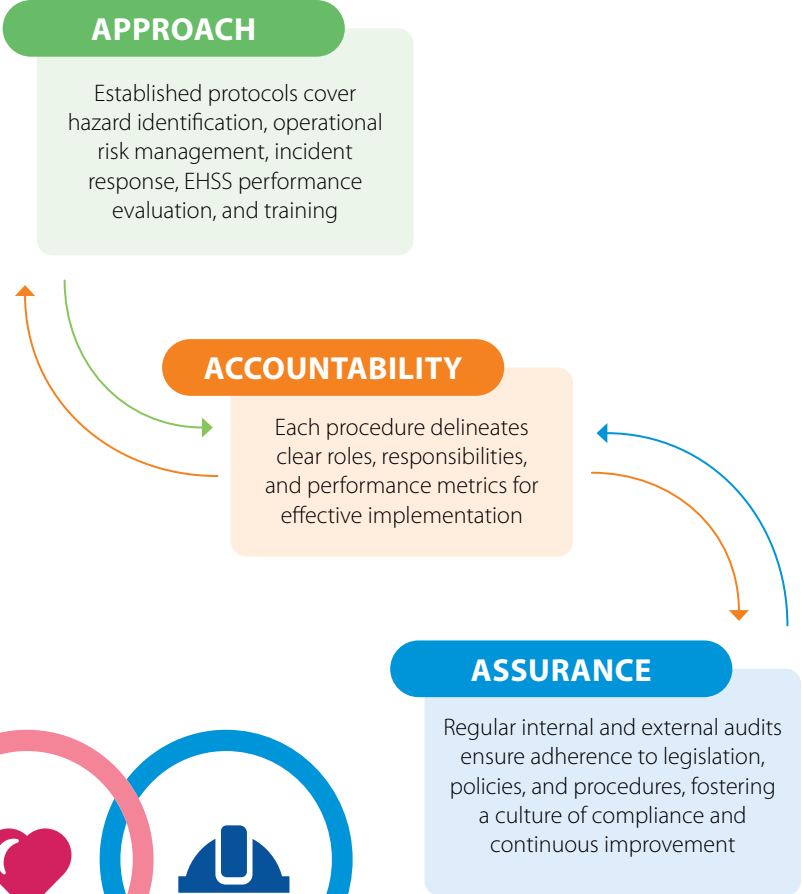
APPROACH

Established protocols cover hazard identification, operational risk management, incident response, EHSS performance evaluation, and training

ACCOUNTABILITY

Each procedure delineates clear roles, responsibilities, and performance metrics for effective implementation

ASSURANCE

Regular internal and external audits ensure adherence to legislation, policies, and procedures, fostering a culture of compliance and continuous improvement